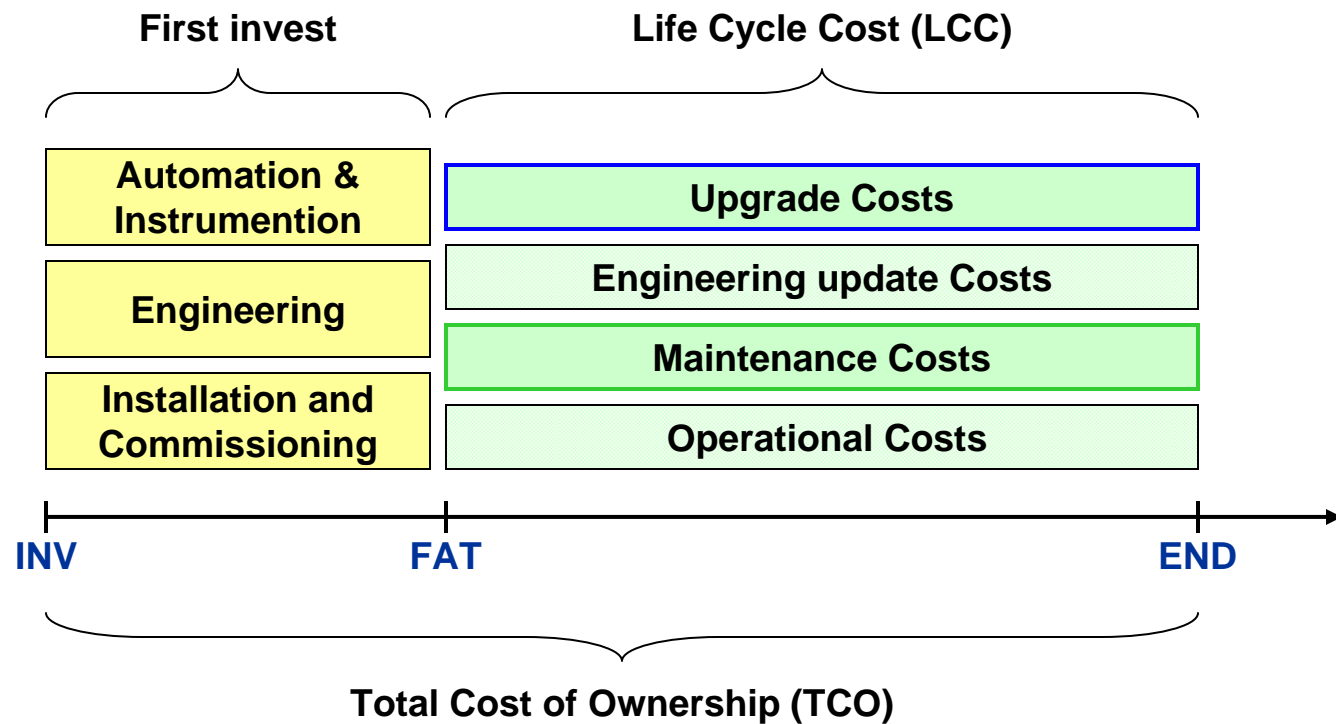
First invest

Life Cycle Cost (LCC)

Automation & Instrumention

Engineering

Installation and Commissioning

Upgrade Costs

Engineering update Costs

Maintenance Costs

Operational Costs

INV

FAT

END

Total Cost of Ownership (TCO)